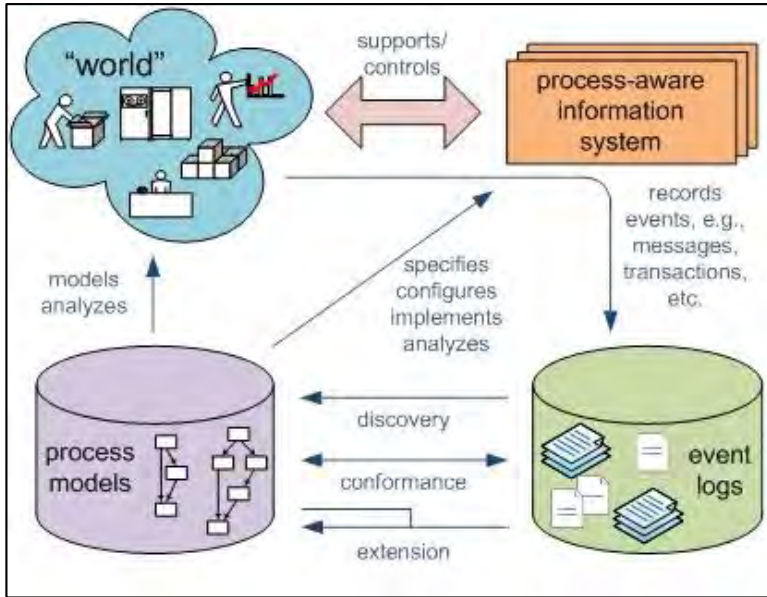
"world"

supports/ controls

process-aware information system

records events, e.g., messages, transactions, etc.

models analyzes

specifies configures implements analyzes

process models

discovery

conformance

extension

event logs